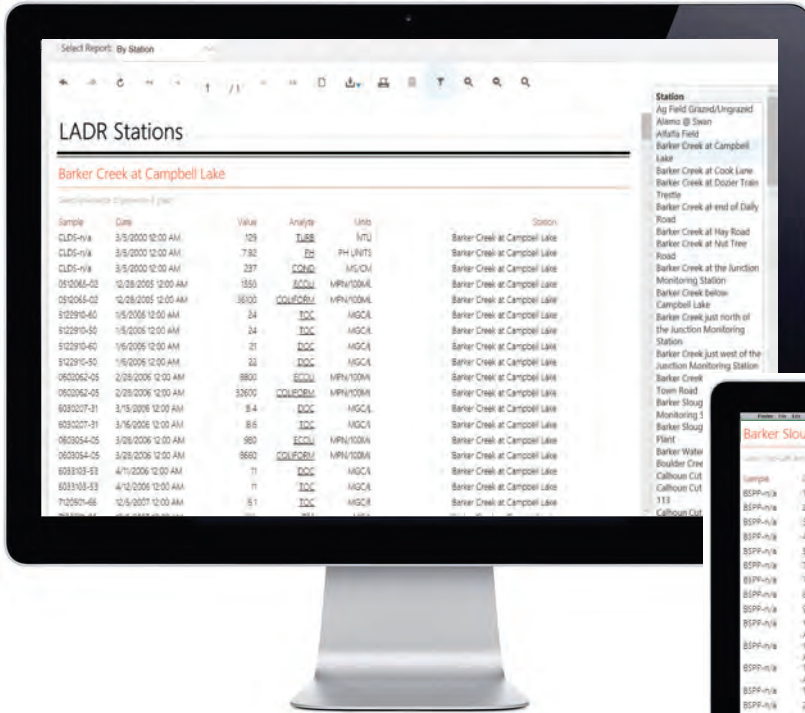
Select Report: By Station

1 /1

LADR Stations

Barker Creek at Campbell Lake

| Sample | Date | Value | Analyte | Units | Station |
|---|---|---|---|---|---|
| CLDS-n/a | 3/5/2000 12:00 AM | 129 | TURB | NTU | Barker Creek at Campbell Lake |
| CLDS-n/a | 3/5/2000 12:00 AM | 7.92 | PH | PH UNITS | Barker Creek at Campbell Lake |
| CLDS-n/a | 3/5/2000 12:00 AM | 237 | COND | MS/CM | Barker Creek at Campbell Lake |
| 0512065-02 | 12/28/2005 12:00 AM | 1550 | ECOLI | MPN/100ML | Barker Creek at Campbell Lake |
| 0512065-02 | 12/28/2005 12:00 AM | 36100 | COLIFORM | MPN/100ML | Barker Creek at Campbell Lake |
| 5122910-60 | 1/5/2006 12:00 AM | 24 | TOC | MGC/L | Barker Creek at Campbell Lake |
| 5122910-50 | 1/5/2006 12:00 AM | 24 | TOC | MGC/L | Barker Creek at Campbell Lake |
| 5122910-60 | 1/5/2006 12:00 AM | 21 | DOC | MGC/L | Barker Creek at Campbell Lake |
| 5122910-50 | 1/5/2006 12:00 AM | 22 | DOC | MGC/L | Barker Creek at Campbell Lake |
| 0602062-05 | 2/28/2006 12:00 AM | 8800 | ECOLI | MPN/100ML | Barker Creek at Campbell Lake |
| 0602062-05 | 2/28/2006 12:00 AM | 32600 | COLIFORM | MPN/100ML | Barker Creek at Campbell Lake |
| 6030207-31 | 3/15/2006 12:00 AM | 8.4 | DOC | MGC/L | Barker Creek at Campbell Lake |
| 6030207-31 | 3/16/2006 12:00 AM | 8.6 | TOC | MGC/L | Barker Creek at Campbell Lake |
| 0603054-05 | 3/28/2006 12:00 AM | 980 | ECOLI | MPN/100ML | Barker Creek at Campbell Lake |
| 0603054-05 | 3/28/2006 12:00 AM | 8660 | COLIFORM | MPN/100ML | Barker Creek at Campbell Lake |
| 6033103-53 | 4/11/2006 12:00 AM | 11 | DOC | MGC/L | Barker Creek at Campbell Lake |
| 6033103-53 | 4/12/2006 12:00 AM | 11 | TOC | MGC/L | Barker Creek at Campbell Lake |
| 7120501-66 | 12/5/2007 12:00 AM | 5.1 | TOC | MGC/L | Barker Creek at Campbell Lake |

Station
Ag Field Grazed/Ungrazed
Alamo @ Swan
Alfalfa Field
Barker Creek at Campbell Lake
Barker Creek at Cook Lane
Barker Creek at Dozier Train Trestle
Barker Creek at end of Daily Road
Barker Creek at Hay Road
Barker Creek at Nut Tree Road
Barker Creek at the Junction Monitoring Station
Barker Creek below Campbell Lake
Barker Creek just north of the Junction Monitoring Station
Barker Creek just west of the Junction Monitoring Station
Barker Creek
Town Road
Barker Sloug
Monitoring S
Barker Sloug
Plant
Barker Water
Boulder Cree
Calhoun Cut
Calhoun Cut
113
Calhoun Cut

Barker Slou

Sample
BSPP-n/a
BSPP-n/a
BSPP-n/a
BSPP-n/a
BSPP-n/a
BSPP-n/a
BSPP-n/a
BSPP-n/a
BSPP-n/a
BSPP-n/a
BSPP-n/a
BSPP-n/a
BSPP-n/a
BSPP-n/a